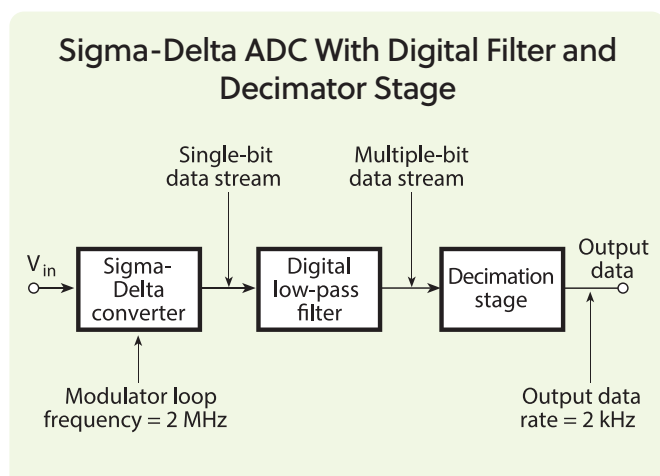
Sigma-Delta ADC With Digital Filter and Decimator Stage

Single-bit data stream

Multiple-bit data stream

$V_{in}$

Sigma-Delta converter

Digital low-pass filter

Decimation stage

Output data

Modulator loop frequency = 2 MHz

Output data rate = 2 kHz